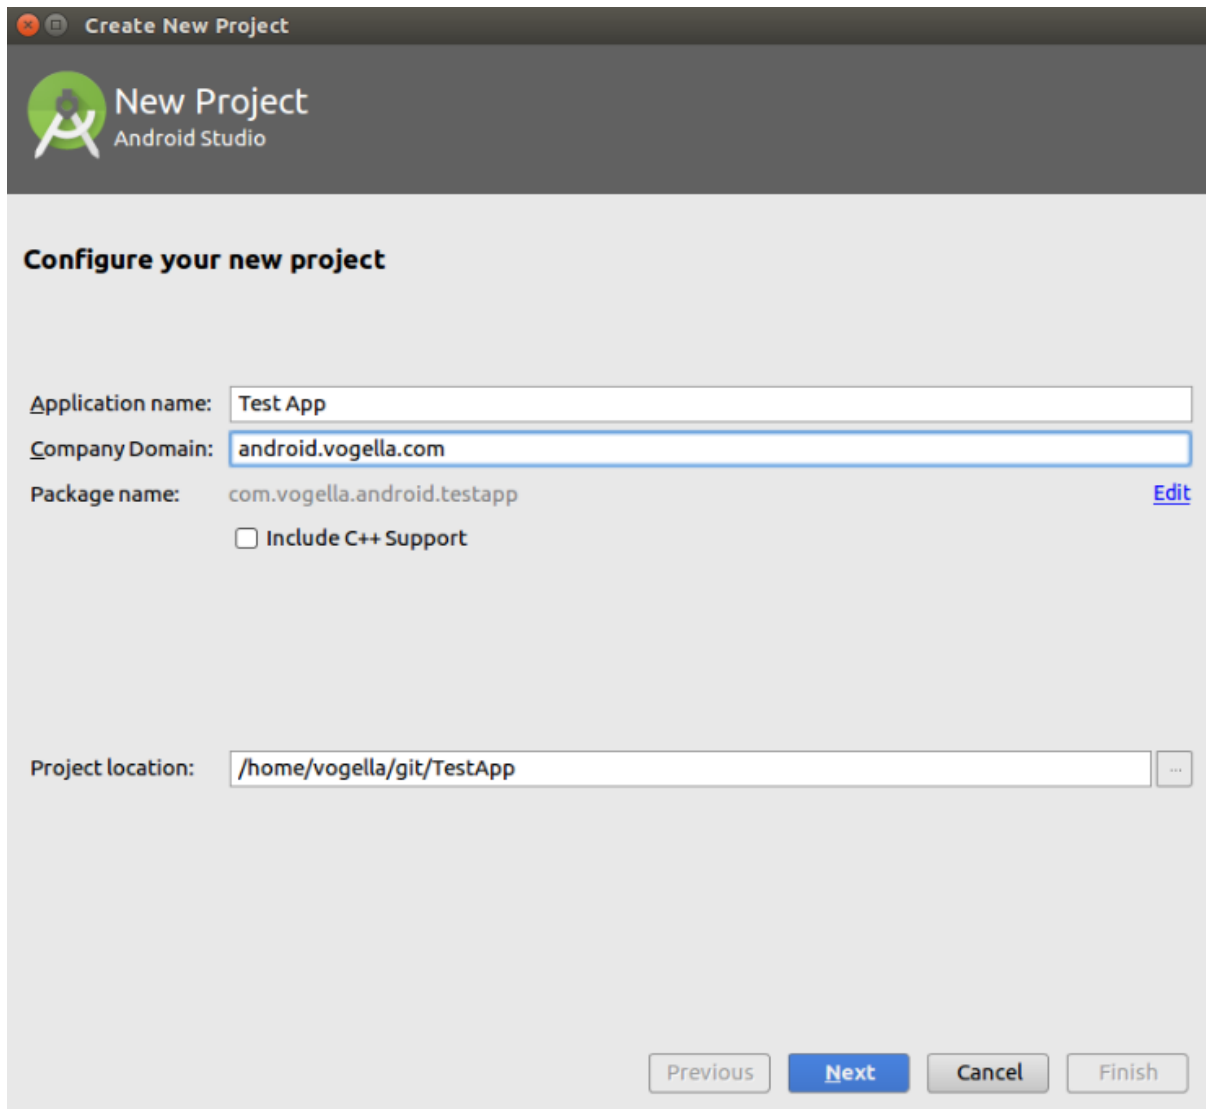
Create New Project

New Project
Android Studio

Configure your new project

Application name: Test App
Company Domain: android.vogella.com
Package name: com.vogella.android.testapp Edit
Include C++ Support

Project location: /home/vogella/git/TestApp ...

Previous Next Cancel Finish